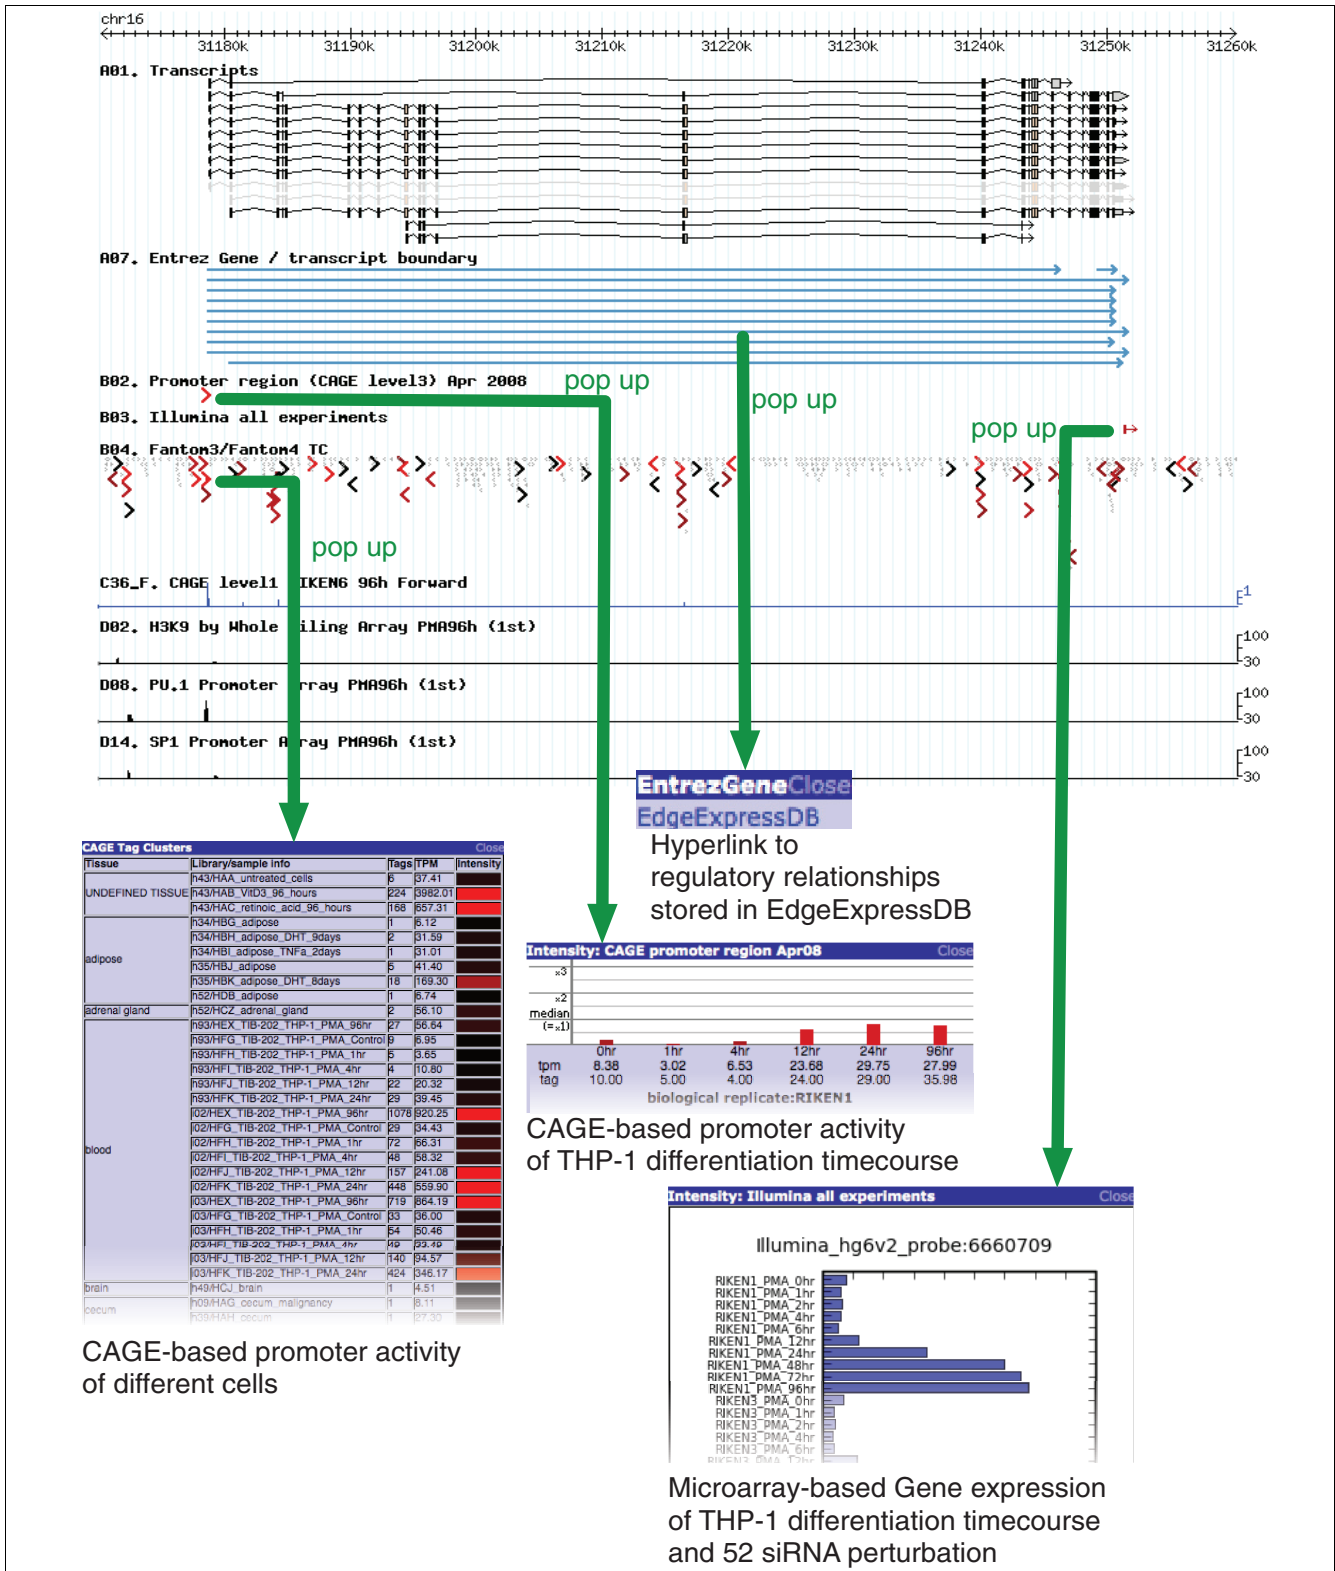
chr16

31180k 31190k 31200k 31210k 31220k 31230k 31240k 31250k 31260k

A01. Transcripts

A07. Entrez Gene / transcript boundary

B02. Promoter region (CAGE level3) Apr 2008

pop up

pop up

B03. Illumina all experiments

pop up

B04. Fantom3/Fantom4 TC

pop up

C36_F. CAGE level1 RIKEN6 96h Forward

1

D02. H3K9 by Whole Tiling Array PMA96h (1st)

100
-30

D08. PU.1 Promoter Array PMA96h (1st)

100
-30

D14. SP1 Promoter Array PMA96h (1st)

100
-30

EntrezGene Close
EdgeExpressDB

Hyperlink to regulatory relationships stored in EdgeExpressDB

CAGE Tag Clusters Close

| Tissue | Library/sample info | Tags | TPM | Intensity |
|---|---|---|---|---|
| UNDEFINED TISSUE | h43/HAA_untreated_cells | 6 | 37.41 | |
| | h43/HAB_VitD3_96_hours | 224 | 3982.01 | |
| | h43/HAC_retinoic_acid_96_hours | 168 | 657.31 | |
| adipose | h34/HBG_adipose | 1 | 6.12 | |
| | h34/HBH_adipose_DHT_9days | 2 | 31.59 | |
| | h34/HBI_adipose_TNFa_2days | 1 | 31.01 | |
| | h35/HBJ_adipose | 5 | 41.40 | |
| | h35/HBK_adipose_DHT_8days | 18 | 169.30 | |
| | h52/HDB_adipose | 1 | 6.74 | |
| adrenal gland | h52/HCZ_adrenal_gland | 2 | 56.10 | |
| blood | h93/HEX_TIB-202_THP-1_PMA_96hr | 27 | 56.64 | |
| | h93/HFG_TIB-202_THP-1_PMA_Control | 9 | 6.95 | |
| | h93/HFH_TIB-202_THP-1_PMA_1hr | 5 | 3.65 | |
| | h93/HFI_TIB-202_THP-1_PMA_4hr | 4 | 10.80 | |
| | h93/HFJ_TIB-202_THP-1_PMA_12hr | 22 | 20.32 | |
| | h93/HFK_TIB-202_THP-1_PMA_24hr | 29 | 39.45 | |
| | l02/HEX_TIB-202_THP-1_PMA_96hr | 1078 | 920.25 | |
| | l02/HFG_TIB-202_THP-1_PMA_Control | 29 | 34.43 | |
| | l02/HFH_TIB-202_THP-1_PMA_1hr | 72 | 66.31 | |
| | l02/HFI_TIB-202_THP-1_PMA_4hr | 48 | 58.32 | |
| | l02/HFJ_TIB-202_THP-1_PMA_12hr | 157 | 241.08 | |
| | l02/HFK_TIB-202_THP-1_PMA_24hr | 448 | 559.90 | |
| | l03/HEX_TIB-202_THP-1_PMA_96hr | 719 | 664.19 | |
| | l03/HFG_TIB-202_THP-1_PMA_Control | 33 | 36.00 | |
| | l03/HFH_TIB-202_THP-1_PMA_1hr | 54 | 50.46 | |
| | l03/HFI_TIB-202_THP-1_PMA_4hr | 49 | 33.49 | |
| | l03/HFJ_TIB-202_THP-1_PMA_12hr | 140 | 94.57 | |
| | l03/HFK_TIB-202_THP-1_PMA_24hr | 424 | 346.17 | |
| brain | h49/HCJ_brain | 1 | 4.51 | |
| cecum | h09/HAG_cecum_malignancy | 1 | 8.11 | |
| | h39/HAH_cecum | 1 | 27.30 | |

CAGE-based promoter activity of different cells

Intensity: CAGE promoter region Apr08 Close

×3
×2
median (=×1)

| | 0hr | 1hr | 4hr | 12hr | 24hr | 96hr |
|---|---|---|---|---|---|---|
| tpm | 8.38 | 3.02 | 6.53 | 23.68 | 29.75 | 27.99 |
| tag | 10.00 | 5.00 | 4.00 | 24.00 | 29.00 | 35.98 |

biological replicate:RIKEN1

CAGE-based promoter activity of THP-1 differentiation timecourse

Intensity: Illumina all experiments Close

Illumina_hg6v2_probe:6660709

RIKEN1_PMA_0hr
RIKEN1_PMA_1hr
RIKEN1_PMA_2hr
RIKEN1_PMA_4hr
RIKEN1_PMA_6hr
RIKEN1_PMA_12hr
RIKEN1_PMA_24hr
RIKEN1_PMA_48hr
RIKEN1_PMA_72hr
RIKEN1_PMA_96hr
RIKEN3_PMA_0hr
RIKEN3_PMA_1hr
RIKEN3_PMA_2hr
RIKEN3_PMA_4hr
RIKEN3_PMA_6hr
RIKEN3_PMA_12hr

Microarray-based Gene expression of THP-1 differentiation timecourse and 52 siRNA perturbation